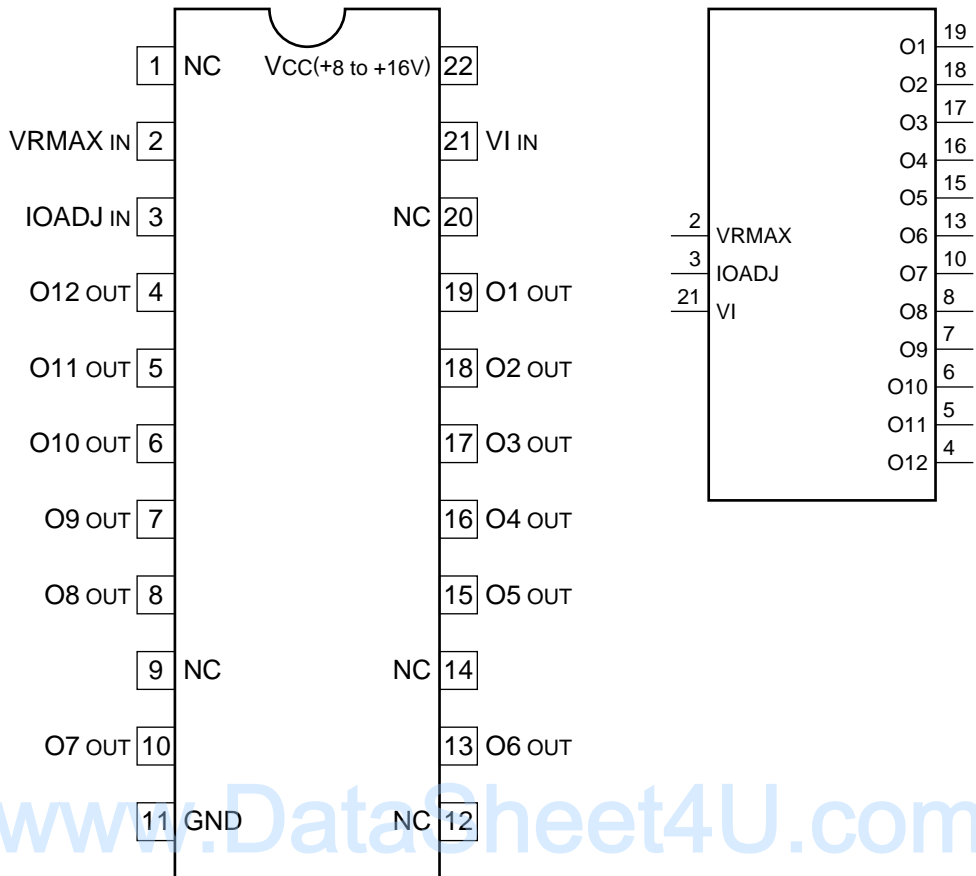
1 NC
VCC(+8 to +16V) 22
VRMAX IN 2
21 VI IN
IOADJ IN 3
NC 20
O12 OUT 4
19 O1 OUT
O11 OUT 5
18 O2 OUT
O10 OUT 6
17 O3 OUT
O9 OUT 7
16 O4 OUT
O8 OUT 8
15 O5 OUT
9 NC
NC 14
O7 OUT 10
13 O6 OUT
11 GND
NC 12

O1 19
O2 18
O3 17
O4 16
O5 15
2 VRMAX
O6 13
3 IOADJ
O7 10
21 VI
O8 8
O9 7
O10 6
O11 5
O12 4

www.DataSheet4U.com